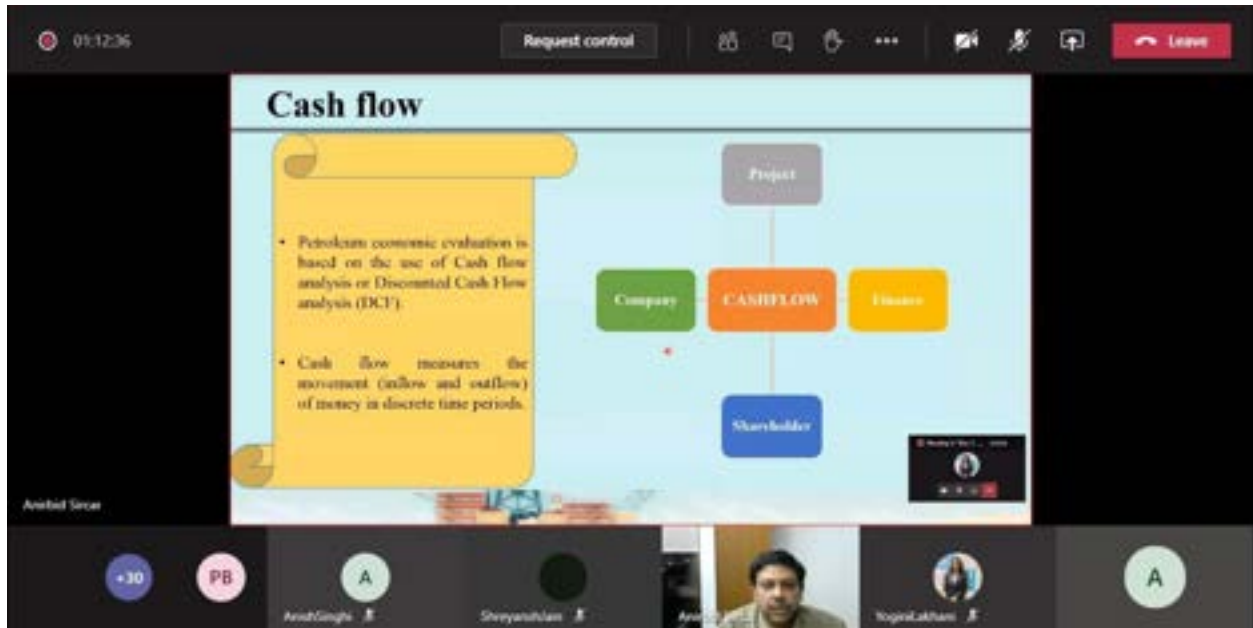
01:12:36

Request control

Leave

Cash flow

• Petroleum economic evaluation is based on the use of Cash flow analysis or Discounted Cash Flow analysis (DCF).

• Cash flow measures the movement (inflow and outflow) of money in discrete time periods.

Project

Company

CASHFLOW

Finance

Shareholder

Anirbid Sircar

+30

PB

A

AnishSinghi

ShreyanshJain

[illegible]

YoginiLakhani

A